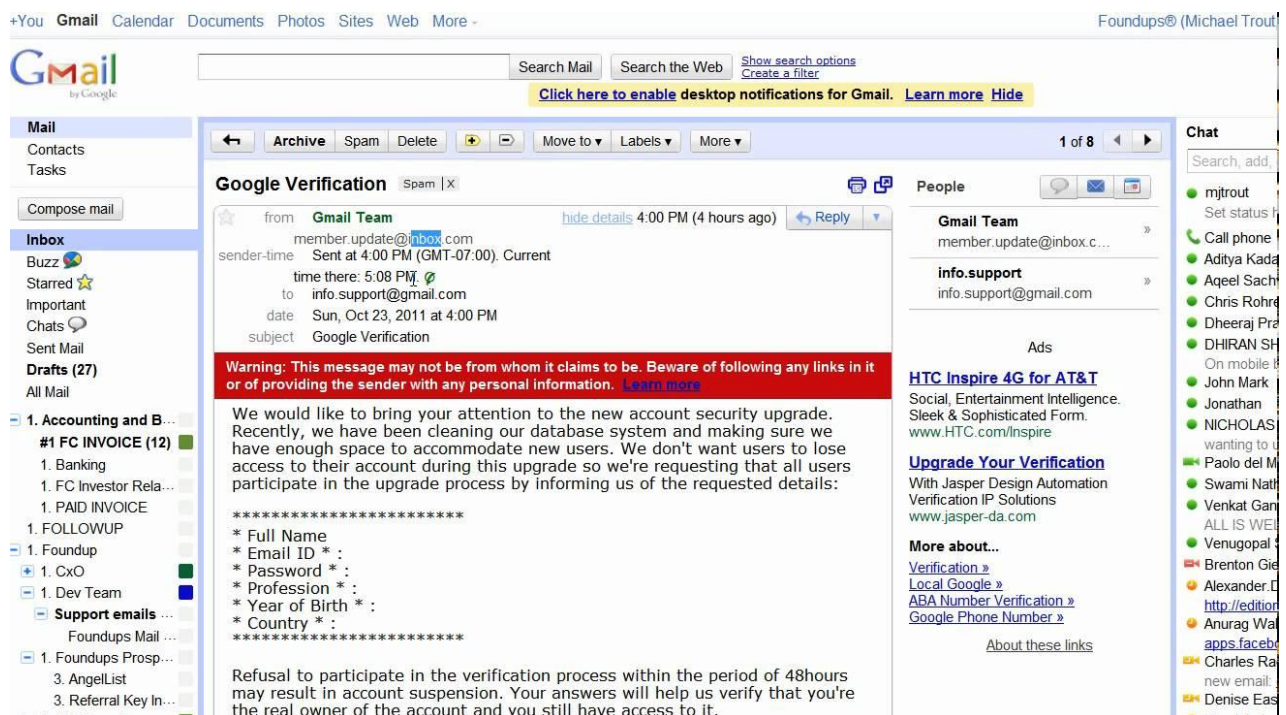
+You Gmail Calendar Documents Photos Sites Web More -

Foundups® (Michael Trout

Gmail by Google

Search Mail Search the Web Show search options Create a filter

Click here to enable desktop notifications for Gmail. Learn more Hide

Mail
Contacts
Tasks

Compose mail

Inbox
Buzz
Starred
Important
Chats
Sent Mail
Drafts (27)
All Mail
1. Accounting and B...
#1 FC INVOICE (12)
1. Banking
1. FC Investor Rela...
1. PAID INVOICE
1. FOLLOWUP
1. Foundup
1. CxO
1. Dev Team
Support emails ...
Foundups Mail ...
1. Foundups Prosp...
3. AngelList
3. Referral Key In...

Archive Spam Delete Move to ▾ Labels ▾ More ▾ 1 of 8

Google Verification Spam | X

from Gmail Team hide details 4:00 PM (4 hours ago) Reply
member.update@inbox.com
sender-time Sent at 4:00 PM (GMT-07:00). Current time there: 5:08 PM.
to info.support@gmail.com
date Sun, Oct 23, 2011 at 4:00 PM
subject Google Verification

Warning: This message may not be from whom it claims to be. Beware of following any links in it or of providing the sender with any personal information. Learn more

We would like to bring your attention to the new account security upgrade. Recently, we have been cleaning our database system and making sure we have enough space to accommodate new users. We don't want users to lose access to their account during this upgrade so we're requesting that all users participate in the upgrade process by informing us of the requested details:

***********************
* Full Name
* Email ID * :
* Password * :
* Profession * :
* Year of Birth * :
* Country * :
***********************

Refusal to participate in the verification process within the period of 48hours may result in account suspension. Your answers will help us verify that you're the real owner of the account and you still have access to it.

People
Gmail Team
member.update@inbox.c...
info.support
info.support@gmail.com

Ads
HTC Inspire 4G for AT&T
Social, Entertainment Intelligence. Sleek & Sophisticated Form.
www.HTC.com/Inspire

Upgrade Your Verification
With Jasper Design Automation Verification IP Solutions
www.jasper-da.com

More about...
Verification »
Local Google »
ABA Number Verification »
Google Phone Number »

About these links

Chat
Search, add,
mjtrout
Set status h
Call phone
Aditya Kada
Aqeel Sachi
Chris Rohre
Dheeraj Pra
DHIRAN SH
On mobile
John Mark
Jonathan
NICHOLAS
wanting to u
Paolo del M
Swami Nath
Venkat Gan
ALL IS WEL
Venugopal
Brenton Gie
Alexander.D
http://edition
Anurag Wal
apps.facebo
Charles Ra
new email:
Denise Eas